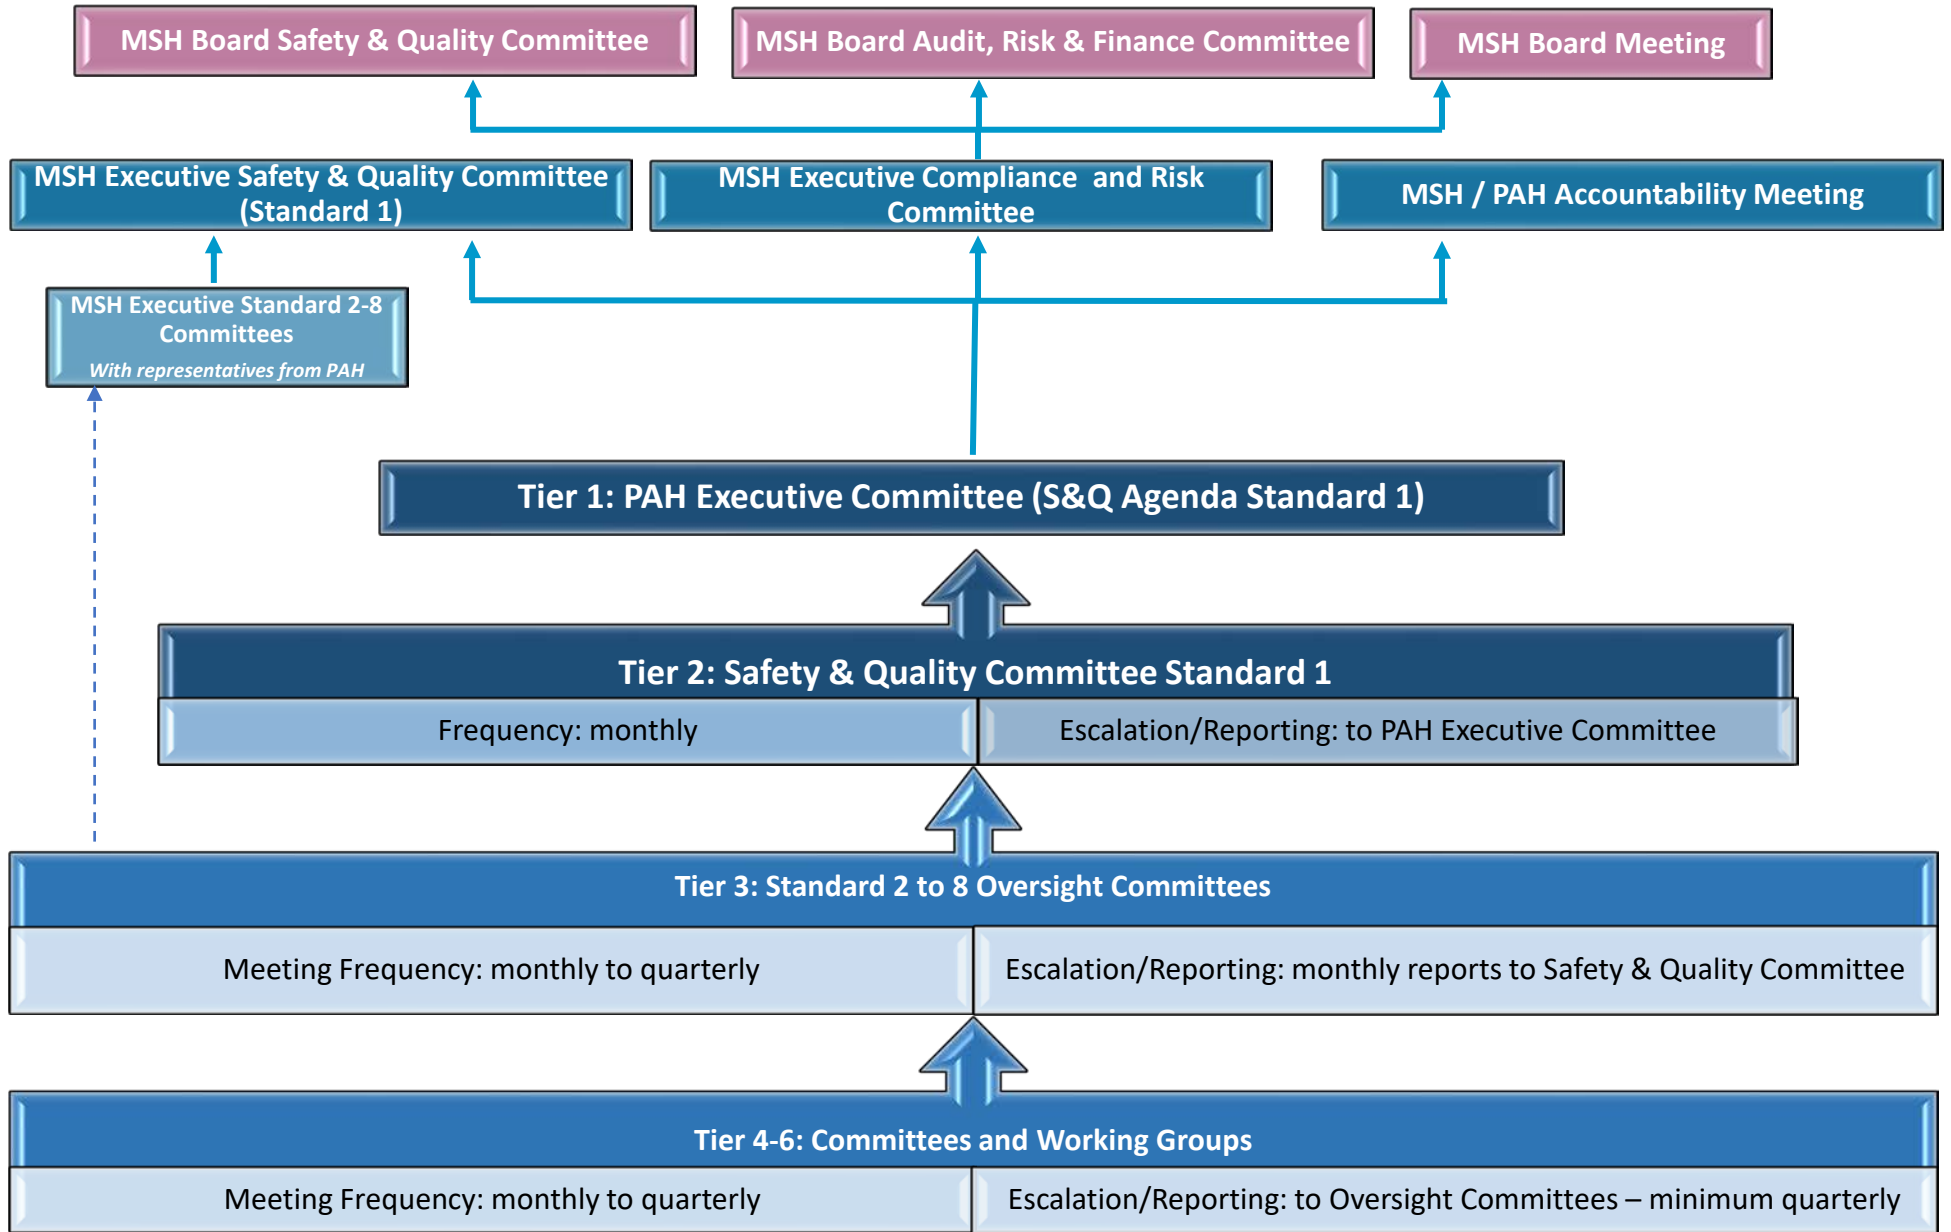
MSH Board Safety & Quality Committee

MSH Board Audit, Risk & Finance Committee

MSH Board Meeting

MSH Executive Safety & Quality Committee (Standard 1)

MSH Executive Compliance and Risk Committee

MSH / PAH Accountability Meeting

MSH Executive Standard 2-8 Committees

With representatives from PAH

Tier 1: PAH Executive Committee (S&Q Agenda Standard 1)

Tier 2: Safety & Quality Committee Standard 1

Frequency: monthly

Escalation/Reporting: to PAH Executive Committee

Tier 3: Standard 2 to 8 Oversight Committees

Meeting Frequency: monthly to quarterly

Escalation/Reporting: monthly reports to Safety & Quality Committee

Tier 4-6: Committees and Working Groups

Meeting Frequency: monthly to quarterly

Escalation/Reporting: to Oversight Committees – minimum quarterly